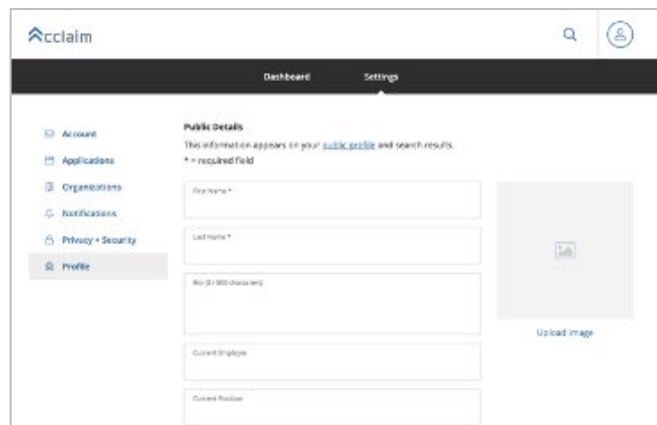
Acclaim

Dashboard

Settings

Account

Applications

Organizations

Notifications

Privacy + Security

Profile

Public Details

This information appears on your public profile and search results.

* = required field

First Name *

Last Name *

Bio (0 / 500 characters)

Current Employer

Current Position

Upload image